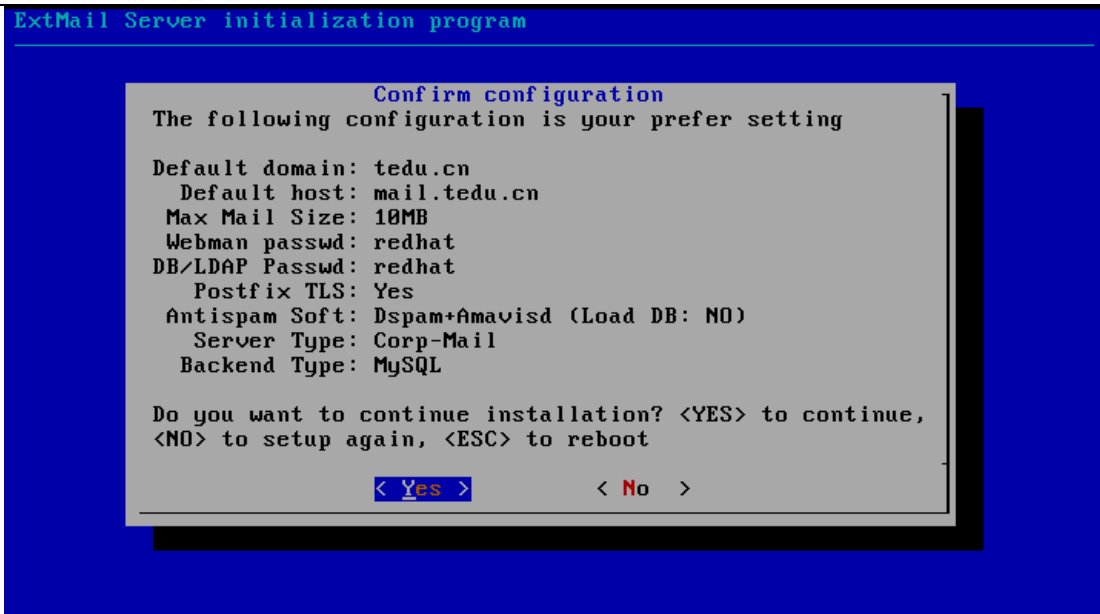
ExtMail Server initialization program

Confirm configuration
The following configuration is your prefer setting

Default domain: tedu.cn
Default host: mail.tedu.cn
Max Mail Size: 10MB
Webman passwd: redhat
DB/LDAP Passwd: redhat
Postfix TLS: Yes
Antispam Soft: Dspam+Amavisd (Load DB: NO)
Server Type: Corp-Mail
Backend Type: MySQL

Do you want to continue installation? <YES> to continue, <NO> to setup again, <ESC> to reboot

< Yes > < No >